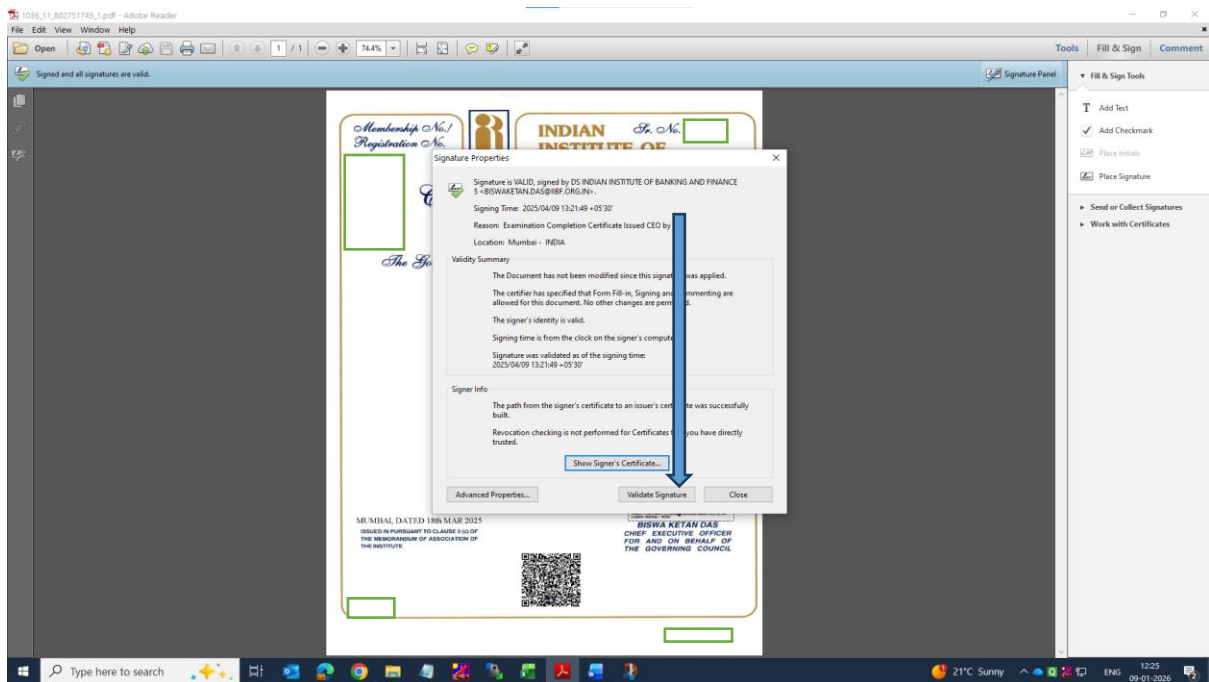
1036_11_802751745_1.pdf - Adobe Reader
File Edit View Window Help
Open 1 / 1 74.4%
Tools Fill & Sign Comment
Signed and all signatures are valid.
Signature Panel
▾ Fill & Sign Tools
Add Text
Add Checkmark
Place Initials
Place Signature
▸ Send or Collect Signatures
▸ Work with Certificates

Membership No./ Registration No.
INDIAN INSTITUTE OF
Sr. No.

Signature Properties

Signature is VALID, signed by DS INDIAN INSTITUTE OF BANKING AND FINANCE 5 <BISWAKETAN.DAS@IIBF.ORG.IN>.

Signing Time: 2025/04/09 13:21:49 +05'30'

Reason: Examination Completion Certificate Issued CEO by

Location: Mumbai - INDIA

Validity Summary

The Document has not been modified since this signat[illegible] was applied.

The certifier has specified that Form Fill-in, Signing and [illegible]mmenting are allowed for this document. No other changes are perm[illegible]d.

The signer's identity is valid.

Signing time is from the clock on the signer's compute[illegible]

Signature was validated as of the signing time: 2025/04/09 13:21:49 +05'30'

Signer Info

The path from the signer's certificate to an issuer's certi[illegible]te was successfully built.

Revocation checking is not performed for Certificates t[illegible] you have directly trusted.

Show Signer's Certificate...

Advanced Properties...
Validate Signature
Close

MUMBAI, DATED 18th MAR 2025
ISSUED IN PURSUANT TO CLAUSE 3 (c) OF THE MEMORANDUM OF ASSOCIATION OF THE INSTITUTE

BISWA KETAN DAS
CHIEF EXECUTIVE OFFICER
FOR AND ON BEHALF OF
THE GOVERNING COUNCIL

Type here to search
21°C Sunny
ENG
12:25
09-01-2026
2